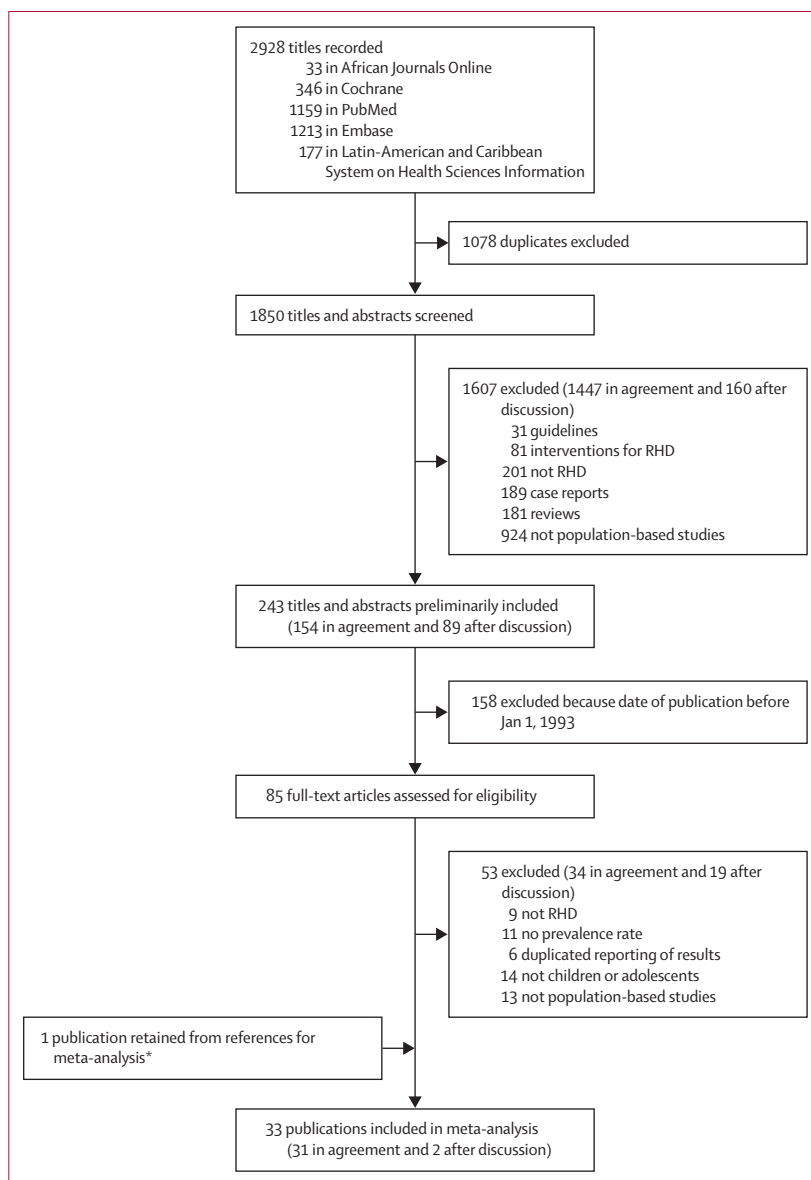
2928 titles recorded
33 in African Journals Online
346 in Cochrane
1159 in PubMed
1213 in Embase
177 in Latin-American and Caribbean System on Health Sciences Information

1078 duplicates excluded

1850 titles and abstracts screened

1607 excluded (1447 in agreement and 160 after discussion)
31 guidelines
81 interventions for RHD
201 not RHD
189 case reports
181 reviews
924 not population-based studies

243 titles and abstracts preliminarily included (154 in agreement and 89 after discussion)

158 excluded because date of publication before Jan 1, 1993

85 full-text articles assessed for eligibility

53 excluded (34 in agreement and 19 after discussion)
9 not RHD
11 no prevalence rate
6 duplicated reporting of results
14 not children or adolescents
13 not population-based studies

1 publication retained from references for meta-analysis*

33 publications included in meta-analysis (31 in agreement and 2 after discussion)